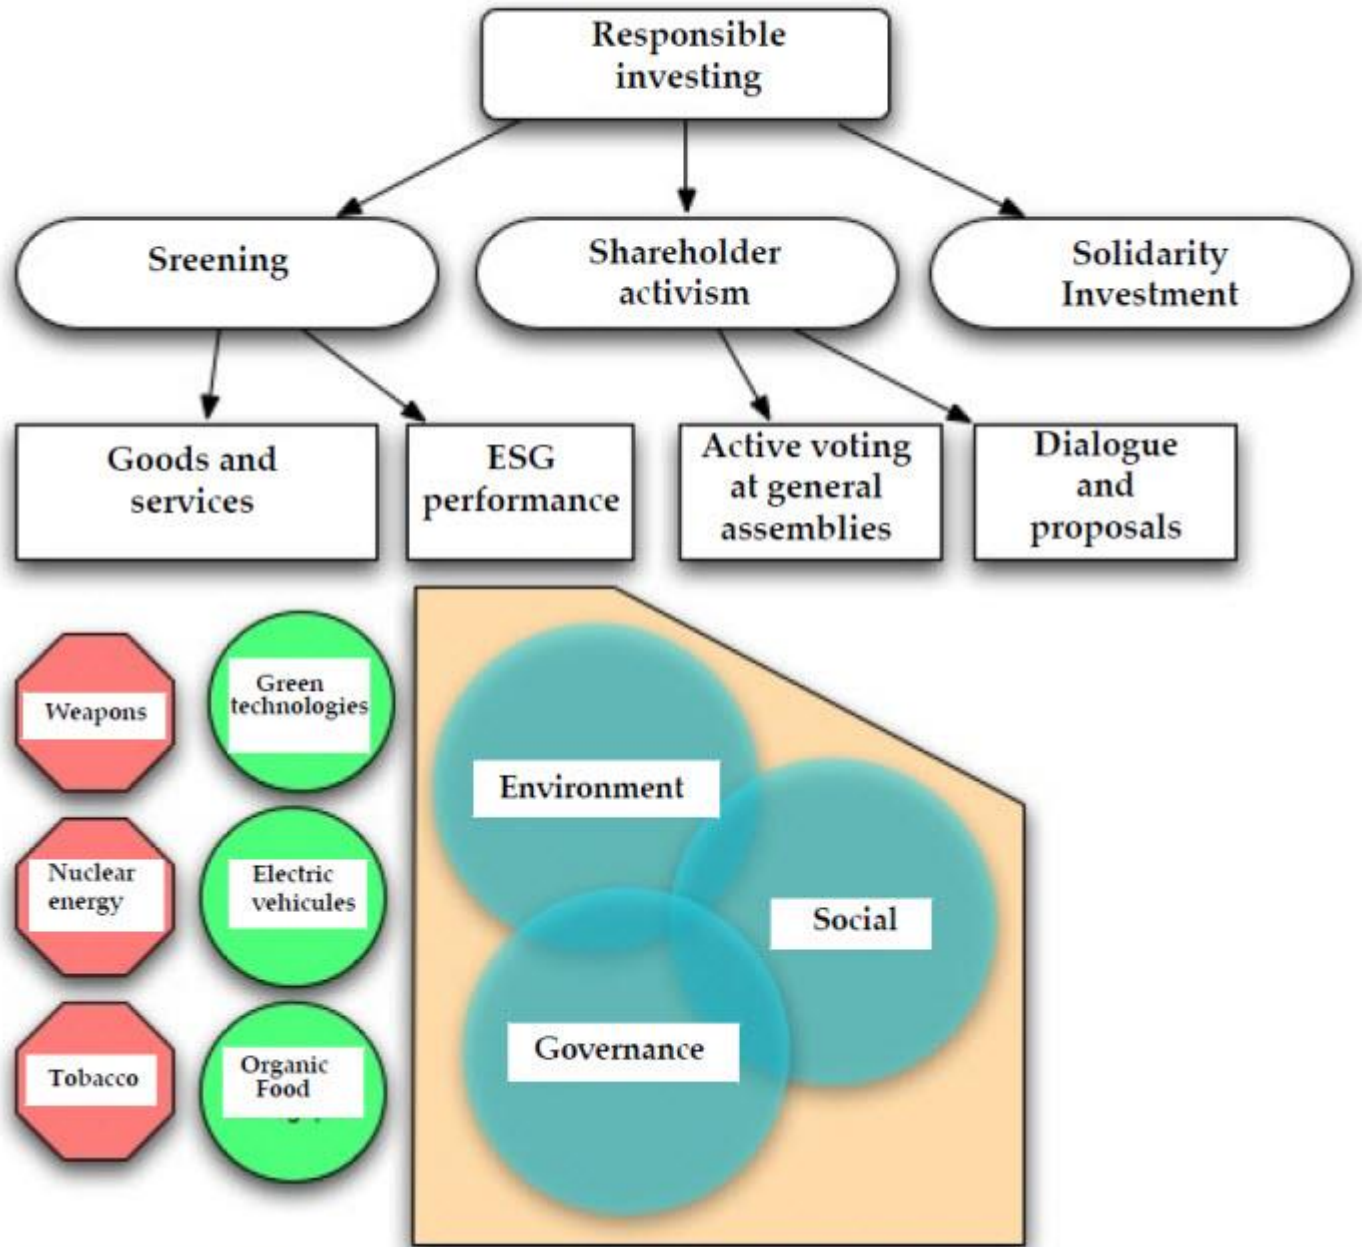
Responsible investing

Sreening

Shareholder activism

Solidarity Investment

Goods and services

ESG performance

Active voting at general assemblies

Dialogue and proposals

Weapons

Green technologies

Nuclear energy

Electric vehicules

Tobacco

Organic Food

Environment

Social

Governance